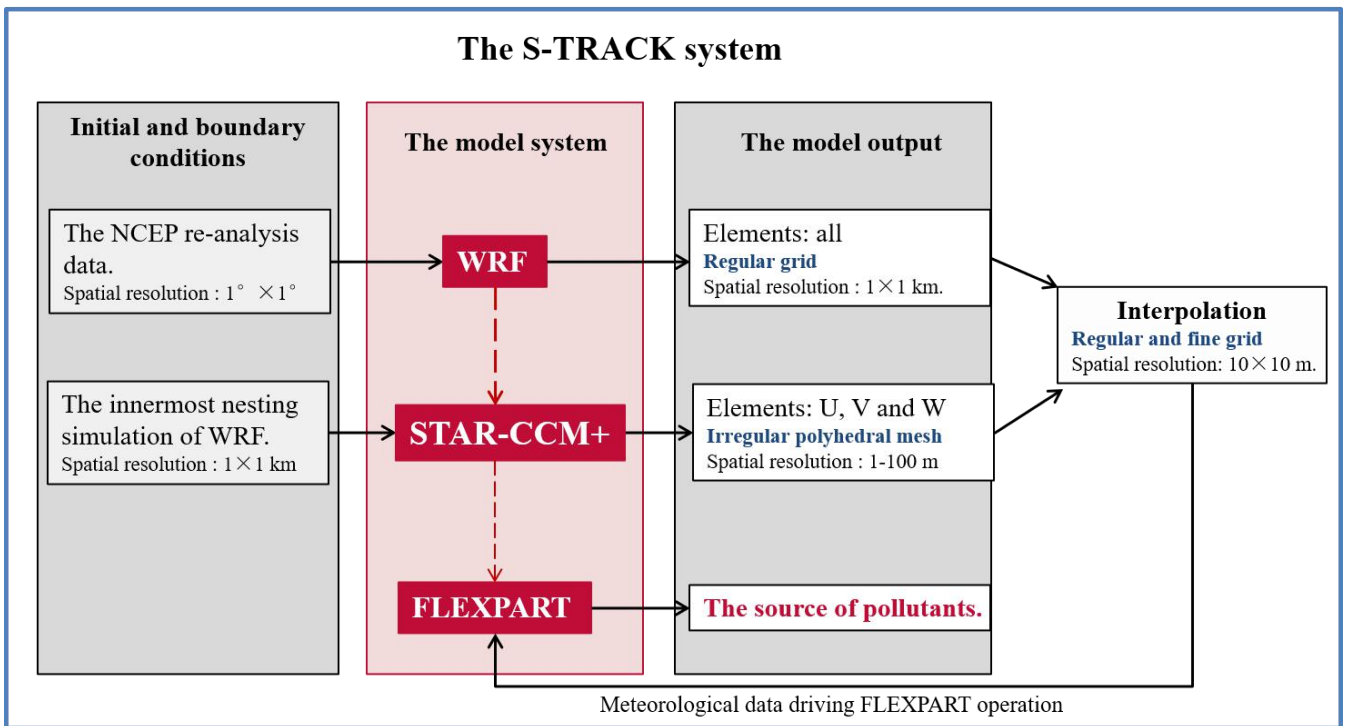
The S-TRACK system

Initial and boundary conditions

The NCEP re-analysis data.
Spatial resolution : 1° ×1°

The innermost nesting simulation of WRF.
Spatial resolution : 1×1 km

The model system

WRF

STAR-CCM+

FLEXPART

The model output

Elements: all
Regular grid
Spatial resolution : 1×1 km.

Elements: U, V and W
Irregular polyhedral mesh
Spatial resolution : 1-100 m

The source of pollutants.

Interpolation
Regular and fine grid
Spatial resolution: 10×10 m.

Meteorological data driving FLEXPART operation